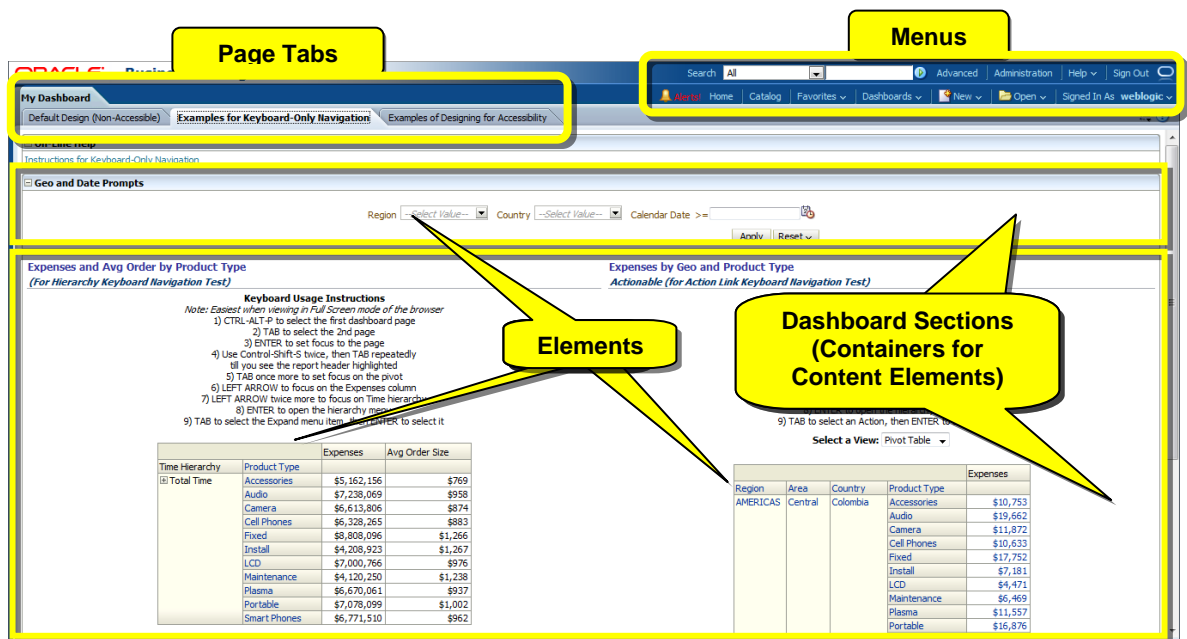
Page Tabs

Menus

ORACLE Busin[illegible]

Search All Advanced Administration Help Sign Out

Alerts! Home Catalog Favorites Dashboards New Open Signed In As weblogic

My Dashboard

Default Design (Non-Accessible) Examples for Keyboard-Only Navigation Examples of Designing for Accessibility

On-Line Help

Instructions for Keyboard-Only Navigation

Geo and Date Prompts

Region --Select Value-- Country --Select Value-- Calendar Date >=

Apply Reset

Expenses and Avg Order by Product Type
(For Hierarchy Keyboard Navigation Test)

Keyboard Usage Instructions
Note: Easiest when viewing in Full Screen mode of the browser
1) CTRL-ALT-P to select the first dashboard page
2) TAB to select the 2nd page
3) ENTER to set focus to the page
4) Use Control-Shift-S twice, then TAB repeatedly
till you see the report header highlighted
5) TAB once more to set focus on the pivot
6) LEFT ARROW to focus on the Expenses column
7) LEFT ARROW twice more to focus on Time hierarchy
8) ENTER to open the hierarchy menu
9) TAB to select the Expand menu item, then ENTER to select it

Elements

| | | Expenses | Avg Order Size |
|---|---|---|---|
| Time Hierarchy | Product Type | | |
| Total Time | Accessories | $5,162,156 | $769 |
| | Audio | $7,238,069 | $958 |
| | Camera | $6,613,806 | $874 |
| | Cell Phones | $6,328,265 | $883 |
| | Fixed | $8,808,096 | $1,266 |
| | Install | $4,208,923 | $1,267 |
| | LCD | $7,000,766 | $976 |
| | Maintenance | $4,120,250 | $1,238 |
| | Plasma | $6,670,061 | $937 |
| | Portable | $7,078,099 | $1,002 |
| | Smart Phones | $6,771,510 | $962 |

Expenses by Geo and Product Type
Actionable (for Action Link Keyboard Navigation Test)

Dashboard Sections
(Containers for
Content Elements)

9) TAB to select an Action, then ENTER to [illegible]

Select a View: Pivot Table

| | | | | Expenses |
|---|---|---|---|---|
| Region | Area | Country | Product Type | |
| AMERICAS | Central | Colombia | Accessories | $10,753 |
| | | | Audio | $19,662 |
| | | | Camera | $11,872 |
| | | | Cell Phones | $10,633 |
| | | | Fixed | $17,752 |
| | | | Install | $7,181 |
| | | | LCD | $4,471 |
| | | | Maintenance | $6,469 |
| | | | Plasma | $11,557 |
| | | | Portable | $16,876 |